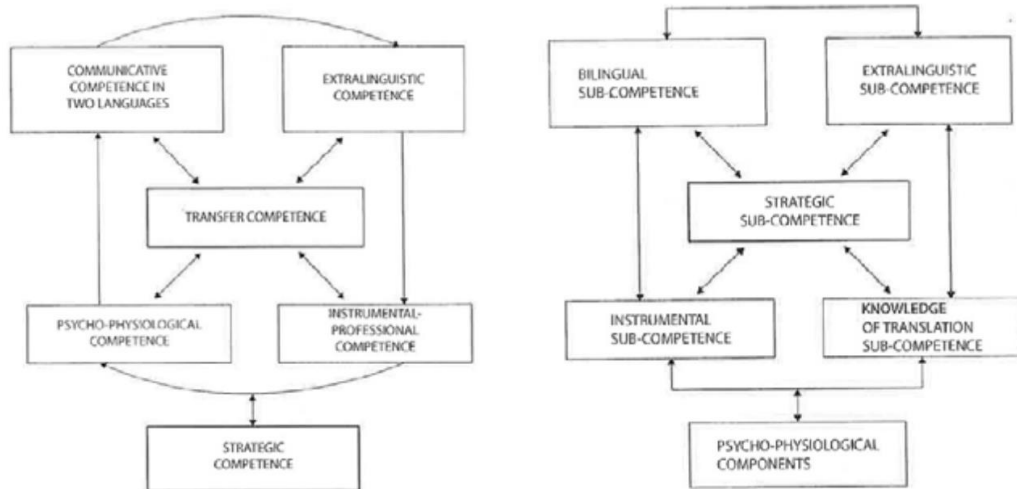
COMMUNICATIVE COMPETENCE IN TWO LANGUAGES

EXTRALINGUISTIC COMPETENCE

TRANSFER COMPETENCE

PSYCHO-PHYSIOLOGICAL COMPETENCE

INSTRUMENTAL-PROFESSIONAL COMPETENCE

STRATEGIC COMPETENCE

BILINGUAL SUB-COMPETENCE

EXTRALINGUISTIC SUB-COMPETENCE

STRATEGIC SUB-COMPETENCE

INSTRUMENTAL SUB-COMPETENCE

KNOWLEDGE OF TRANSLATION SUB-COMPETENCE

PSYCHO-PHYSIOLOGICAL COMPONENTS